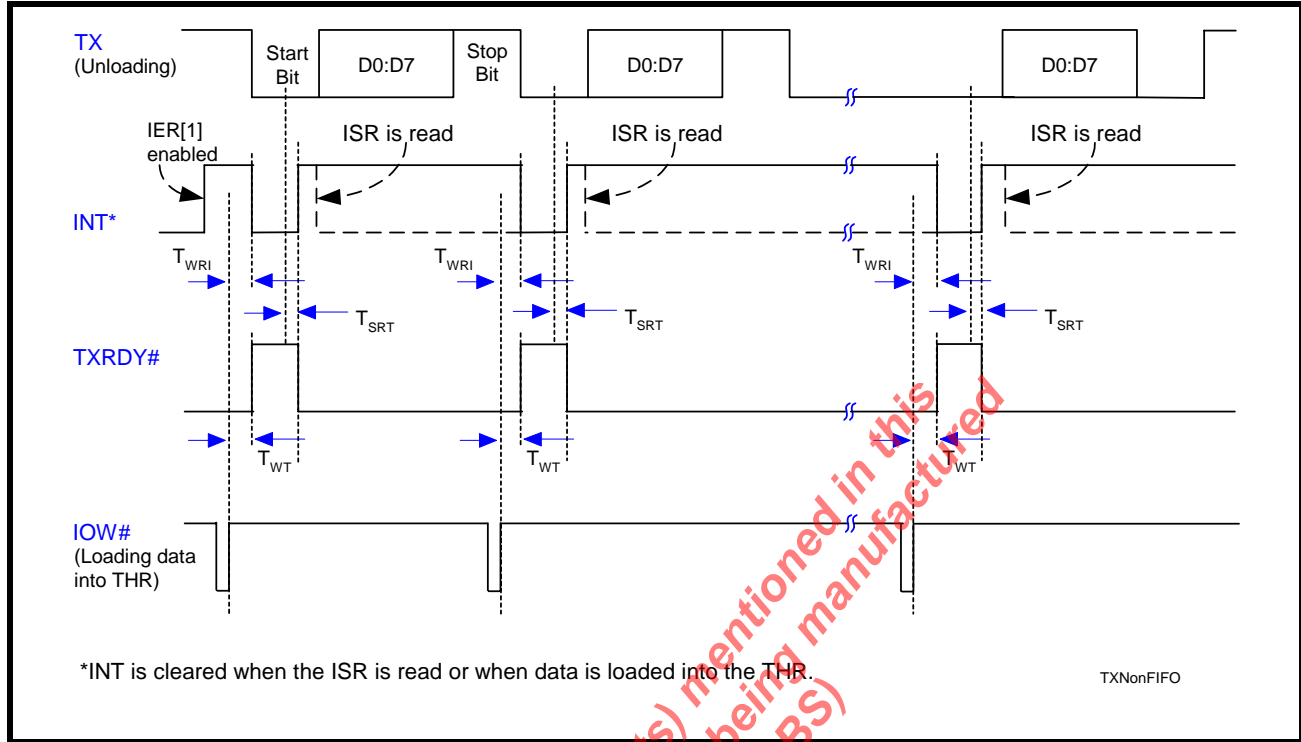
TX
(Unloading)

Start Bit

D0:D7

Stop Bit

D0:D7

D0:D7

IER[1] enabled

ISR is read

ISR is read

ISR is read

INT*

$T_{WRI}$

$T_{WRI}$

$T_{WRI}$

$T_{SRT}$

$T_{SRT}$

$T_{SRT}$

TXRDY#

$T_{WT}$

$T_{WT}$

$T_{WT}$

IOW#
(Loading data into THR)

*INT is cleared when the ISR is read or when data is loaded into the THR.

TXNonFIFO

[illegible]s) mentioned in this
being manufactured
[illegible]BS)